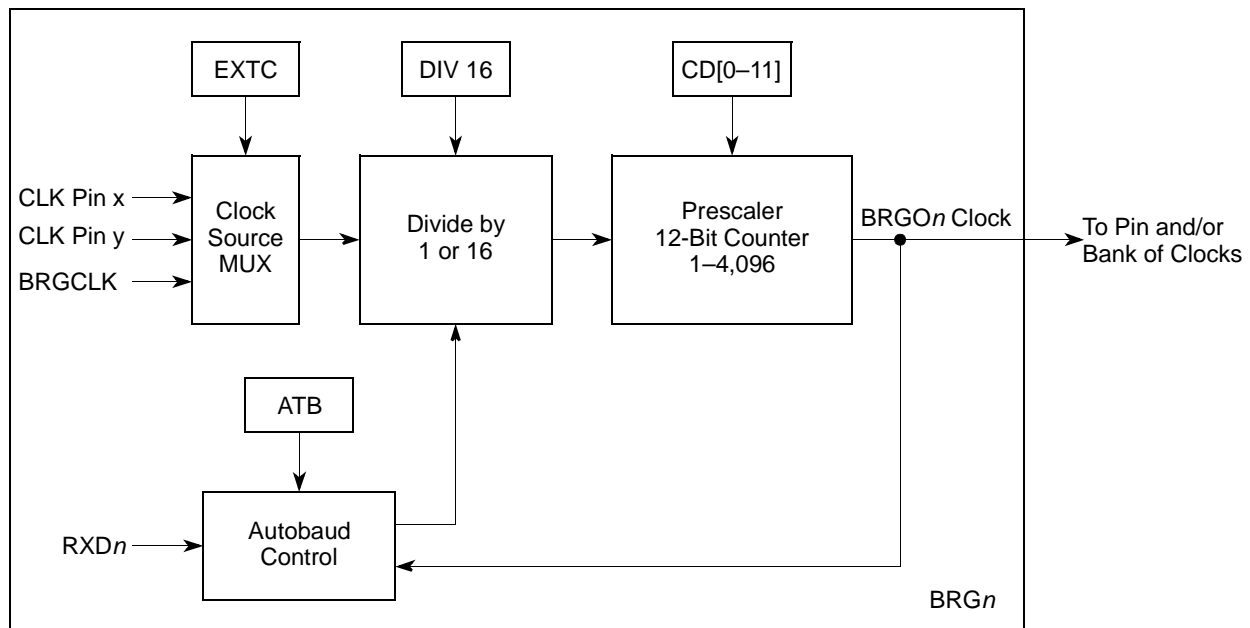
EXTC

DIV 16

CD[0–11]

CLK Pin x

CLK Pin y

BRGCLK

Clock Source MUX

Divide by 1 or 16

Prescaler 12-Bit Counter 1–4,096

BRGO*n* Clock

To Pin and/or Bank of Clocks

ATB

RXD*n*

Autobaud Control

BRG*n*